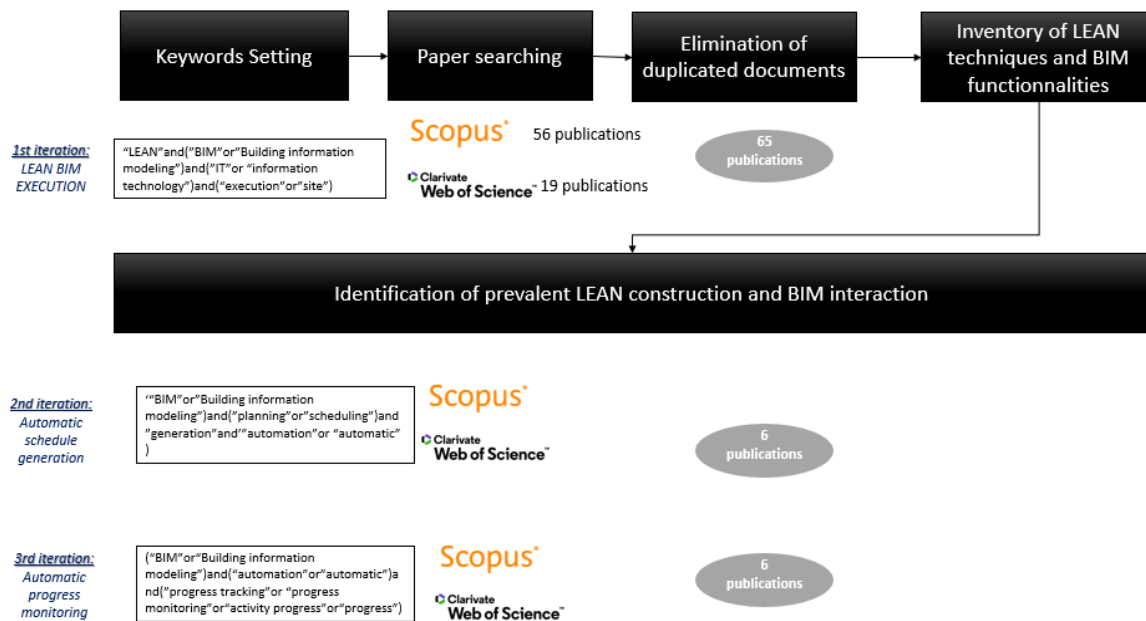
Keywords Setting

Paper searching

Elimination of duplicated documents

Inventory of LEAN techniques and BIM functionnalities

1st iteration: LEAN BIM EXECUTION

"LEAN"and("BIM"or"Building information modeling")and("IT"or "information technology")and("execution"or"site")

Scopus 56 publications

Clarivate Web of Science 19 publications

65 publications

Identification of prevalent LEAN construction and BIM interaction

2nd iteration: Automatic schedule generation

‘"BIM"or"Building information modeling")and("planning"or"scheduling")and "generation"and"automation"or "automatic" )

Scopus

Clarivate Web of Science

6 publications

3rd iteration: Automatic progress monitoring

("BIM"or"Building information modeling")and("automation"or"automatic")and("progress tracking"or "progress monitoring"or"activity progress"or"progress")

Scopus

Clarivate Web of Science

6 publications